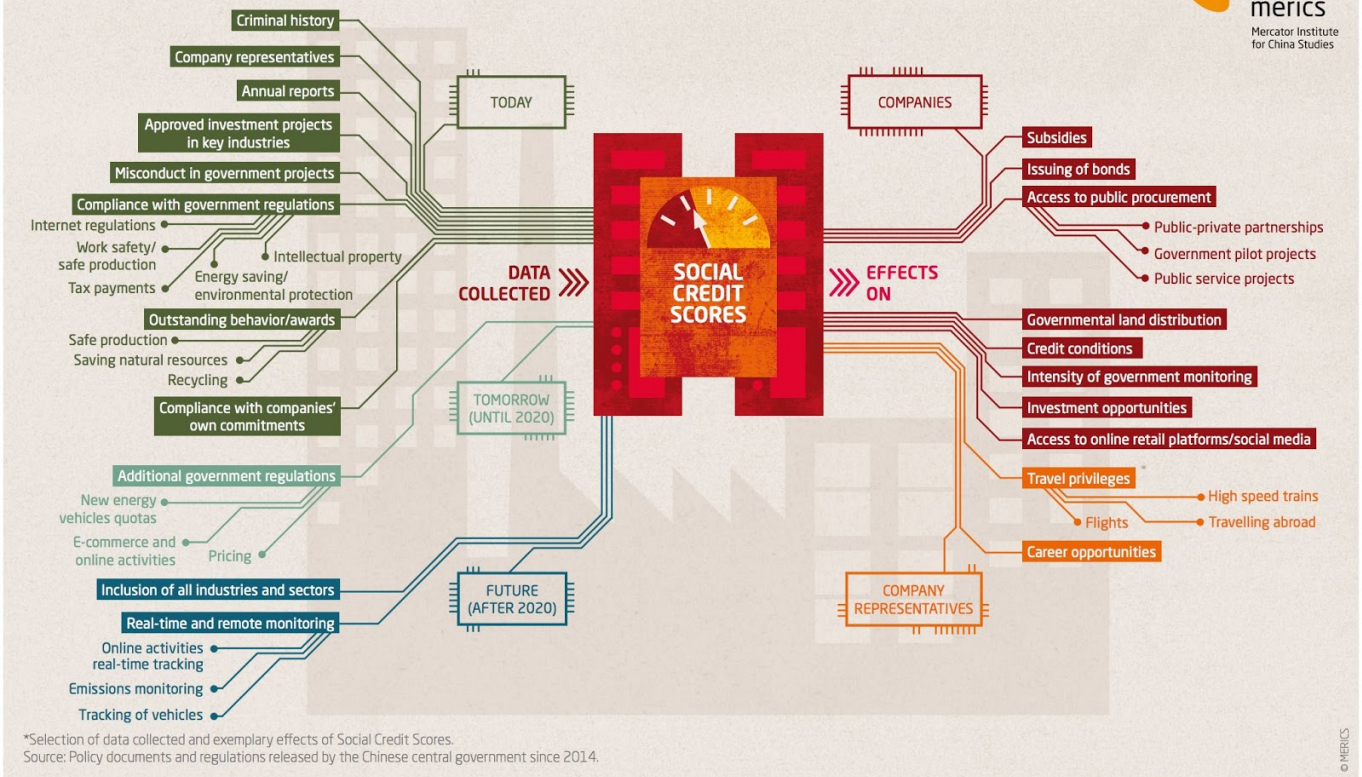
merics
Mercator Institute for China Studies

Criminal history
Company representatives
Annual reports
Approved investment projects in key industries
Misconduct in government projects
Compliance with government regulations
Internet regulations
Work safety/ safe production
Intellectual property
Energy saving/ environmental protection
Tax payments
Outstanding behavior/awards
Safe production
Saving natural resources
Recycling
Compliance with companies' own commitments

TODAY

TOMORROW (UNTIL 2020)

Additional government regulations
New energy vehicles quotas
E-commerce and online activities
Pricing

FUTURE (AFTER 2020)

Inclusion of all industries and sectors
Real-time and remote monitoring
Online activities real-time tracking
Emissions monitoring
Tracking of vehicles

DATA COLLECTED

SOCIAL CREDIT SCORES

EFFECTS ON

COMPANIES

Subsidies
Issuing of bonds
Access to public procurement
Public-private partnerships
Government pilot projects
Public service projects
Governmental land distribution
Credit conditions
Intensity of government monitoring
Investment opportunities
Access to online retail platforms/social media
Travel privileges
High speed trains
Flights
Travelling abroad
Career opportunities

COMPANY REPRESENTATIVES

*Selection of data collected and exemplary effects of Social Credit Scores.
Source: Policy documents and regulations released by the Chinese central government since 2014.

© MERICS